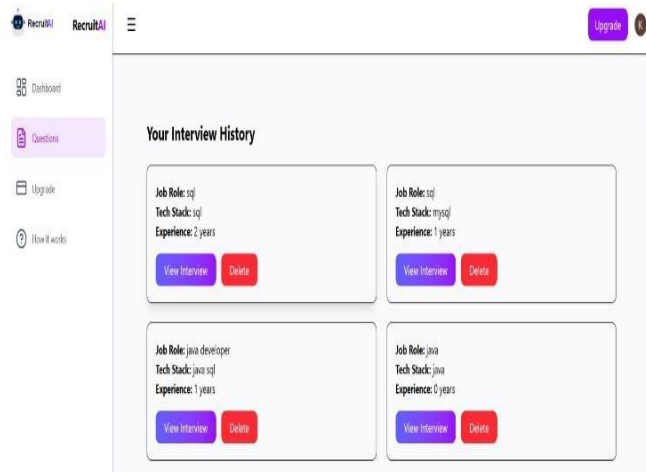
RecruitAI RecruitAI

Upgrade K

Dashboard

Questions

Upgrade

How it works

Your Interview History

Job Role: sql
Tech Stack: sql
Experience: 2 years

View Interview Delete

Job Role: sql
Tech Stack: mysql
Experience: 1 years

View Interview Delete

Job Role: java developer
Tech Stack: java sql
Experience: 1 years

View Interview Delete

Job Role: java
Tech Stack: java
Experience: 0 years

View Interview Delete